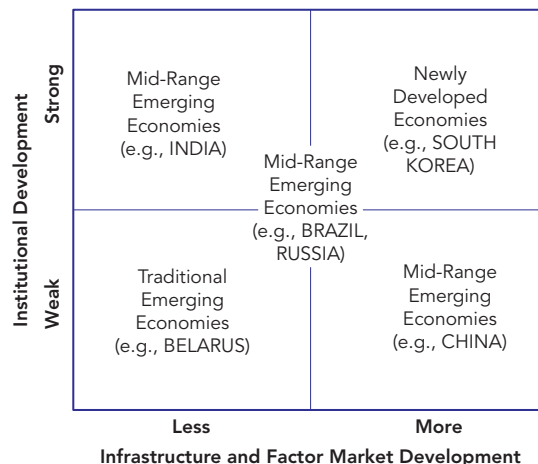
Institutional Development

Strong

Weak

Mid-Range Emerging Economies (e.g., INDIA)

Newly Developed Economies (e.g., SOUTH KOREA)

Mid-Range Emerging Economies (e.g., BRAZIL, RUSSIA)

Traditional Emerging Economies (e.g., BELARUS)

Mid-Range Emerging Economies (e.g., CHINA)

Less

More

Infrastructure and Factor Market Development